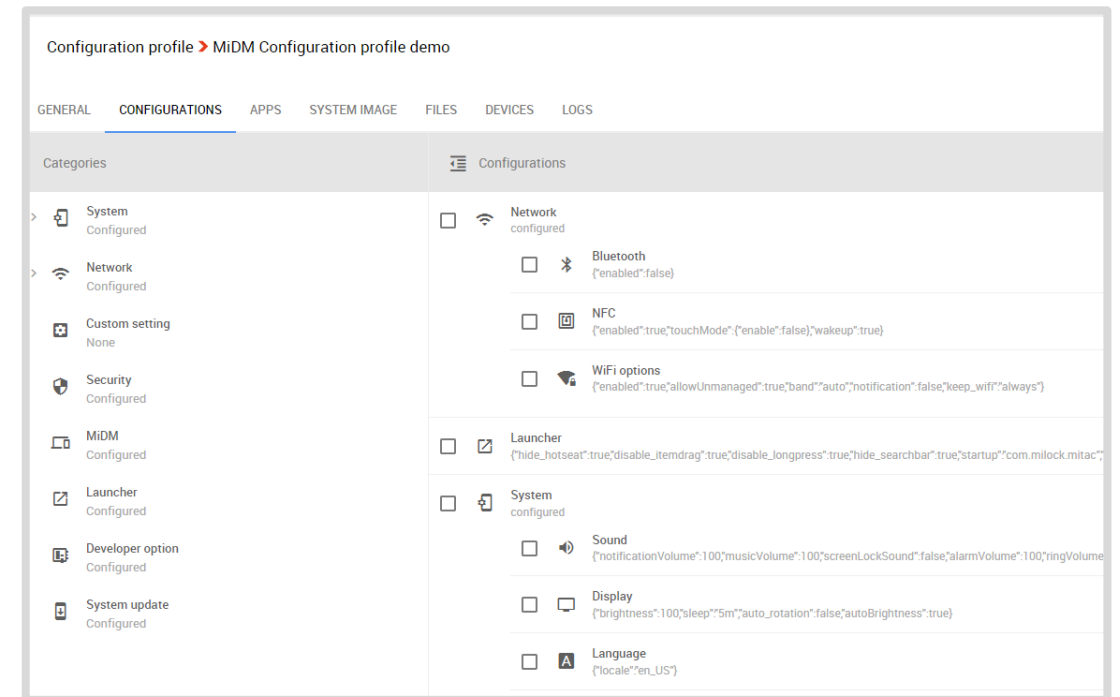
Configuration profile > MiDM Configuration profile demo

GENERAL CONFIGURATIONS APPS SYSTEM IMAGE FILES DEVICES LOGS

Categories

System
Configured

Network
Configured

Custom setting
None

Security
Configured

MiDM
Configured

Launcher
Configured

Developer option
Configured

System update
Configured

Configurations

Network
configured

Bluetooth
{"enabled":false}

NFC
{"enabled":true,"touchMode":{"enable":false},"wakeup":true}

WiFi options
{"enabled":true,"allowUnmanaged":true,"band":"auto","notification":false,"keep_wifi":"always"}

Launcher
{"hide_hotseat":true,"disable_itemdrag":true,"disable_longpress":true,"hide_searchbar":true,"startup":"com.milock.mitac"

System
configured

Sound
{"notificationVolume":100,"musicVolume":100,"screenLockSound":false,"alarmVolume":100,"ringVolume

Display
{"brightness":100,"sleep":"5m","auto_rotation":false,"autoBrightness":true}

Language
{"locale":"en_US"}